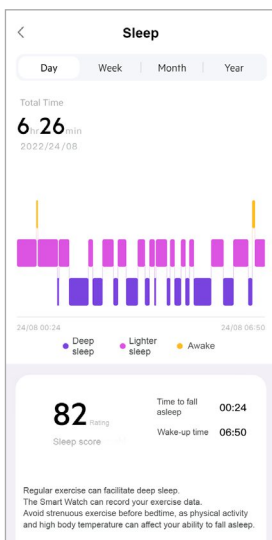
< Sleep

Day | Week | Month | Year

Total Time

6hr 26min

2022/24/08

24/08 00:24 24/08 06:50

Deep sleep Lighter sleep Awake

82 Rating

Sleep score

Time to fall asleep 00:24

Wake-up time 06:50

Regular exercise can facilitate deep sleep.
The Smart Watch can record your exercise data.
Avoid strenuous exercise before bedtime, as physical activity and high body temperature can affect your ability to fall asleep.